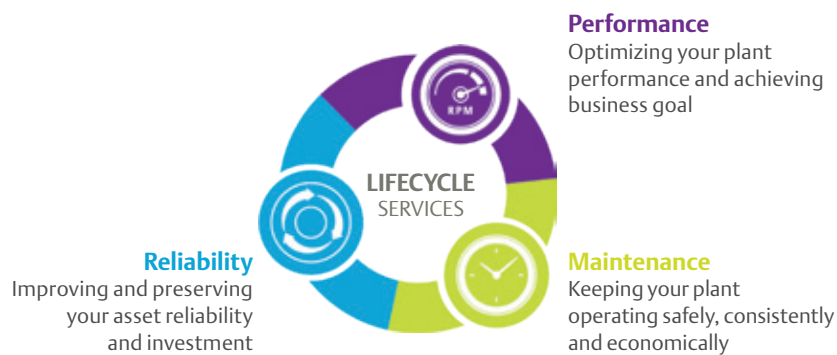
Performance
Optimizing your plant performance and achieving business goal

RPM

LIFECYCLE
SERVICES

Reliability
Improving and preserving your asset reliability and investment

Maintenance
Keeping your plant operating safely, consistently and economically